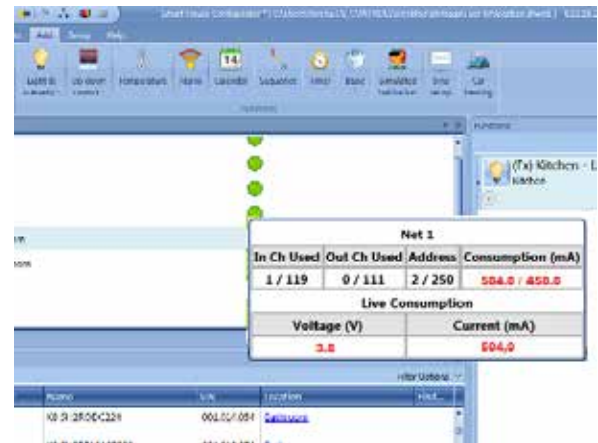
Smart Home Configurator* | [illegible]

Add Setup Help

Light & Intensity Up-down Control Temperature Home Calendar Sequence Timer Blind Simulated Switch box Time setup Car heating

Functions

Functions

(Tx) Kitchen - L
Kitchen

Net 1

| In Ch Used | Out Ch Used | Address | Consumption (mA) |
|---|---|---|---|
| 1 / 119 | 0 / 111 | 2 / 250 | 504.0 / 450.0 |

Live Consumption

| Voltage (V) | Current (mA) |
|---|---|
| 3.8 | 504,0 |

Filter Options

| Name | SN | Location | Ind... |
|---|---|---|---|
| K8 SI 2F0DC22H | 001.01/.05f | Bathroom | |
| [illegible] | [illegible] | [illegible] | |